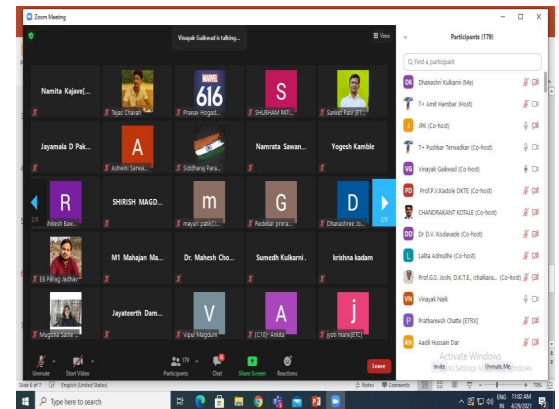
Zoom Meeting

Vinayak Gaikwad is talking...

View

Namita Kajave[...

Tejas Chavan

MARVEL
616

Pranav Hogad...

S

SHUBHAM PATI...

Sanket Patil [ET...

Jayamala D Pak...

A

Ashwini Sarwa...

Siddharaj Para...

Namrata Sawan...

Yogesh Kamble

R

Prithvesh Baw...

SHIRISH MAGD...

m

mayuri patil(C...

G

Redekar prera...

D

Dhanashree Jo...

1/4

Ell Parag Jadhav

M1 Mahajan Ma...

Dr. Mahesh Cho...

Sumedh Kulkarni .

krishna kadam

Mugdha Sarte ...

Jayateerth Dam...

V

Vipul Magdum

A

[C10] Ankita

j

jyoti mane[ETC]

Unmute

Start Video

Participants 179

Chat

Share Screen

Reactions

Leave

Participants (179)

Find a participant

DK Dhanashri Kulkarni (Me)

T+ Amit Hembar (Host)

JPK JPK (Co-host)

T+ Pushkar Terwadkar (Co-host)

VG Vinayak Gaikwad (Co-host)

PD Prof.P.V.Kadole DKTE (Co-host)

CHANDRAKANT KOTALE (Co-host)

DD Dr D.V. Kodawade (Co-host)

L Lalita Admuthe (Co-host)

Prof.G.S. Joshi, D.K.T.E., Ichalkara... (Co-host)

VN Vinayak Naik

P Prathamesh Chatte [ETRX]

AH Aadil Hussain Dar

Invite

Unmute Me

Activate Windows
Go to Settings to activate Windows.

Slide 6 of 7

English (United States)

Notes

Comments

Type here to search

ENG IN

11:02 AM
4/29/2021